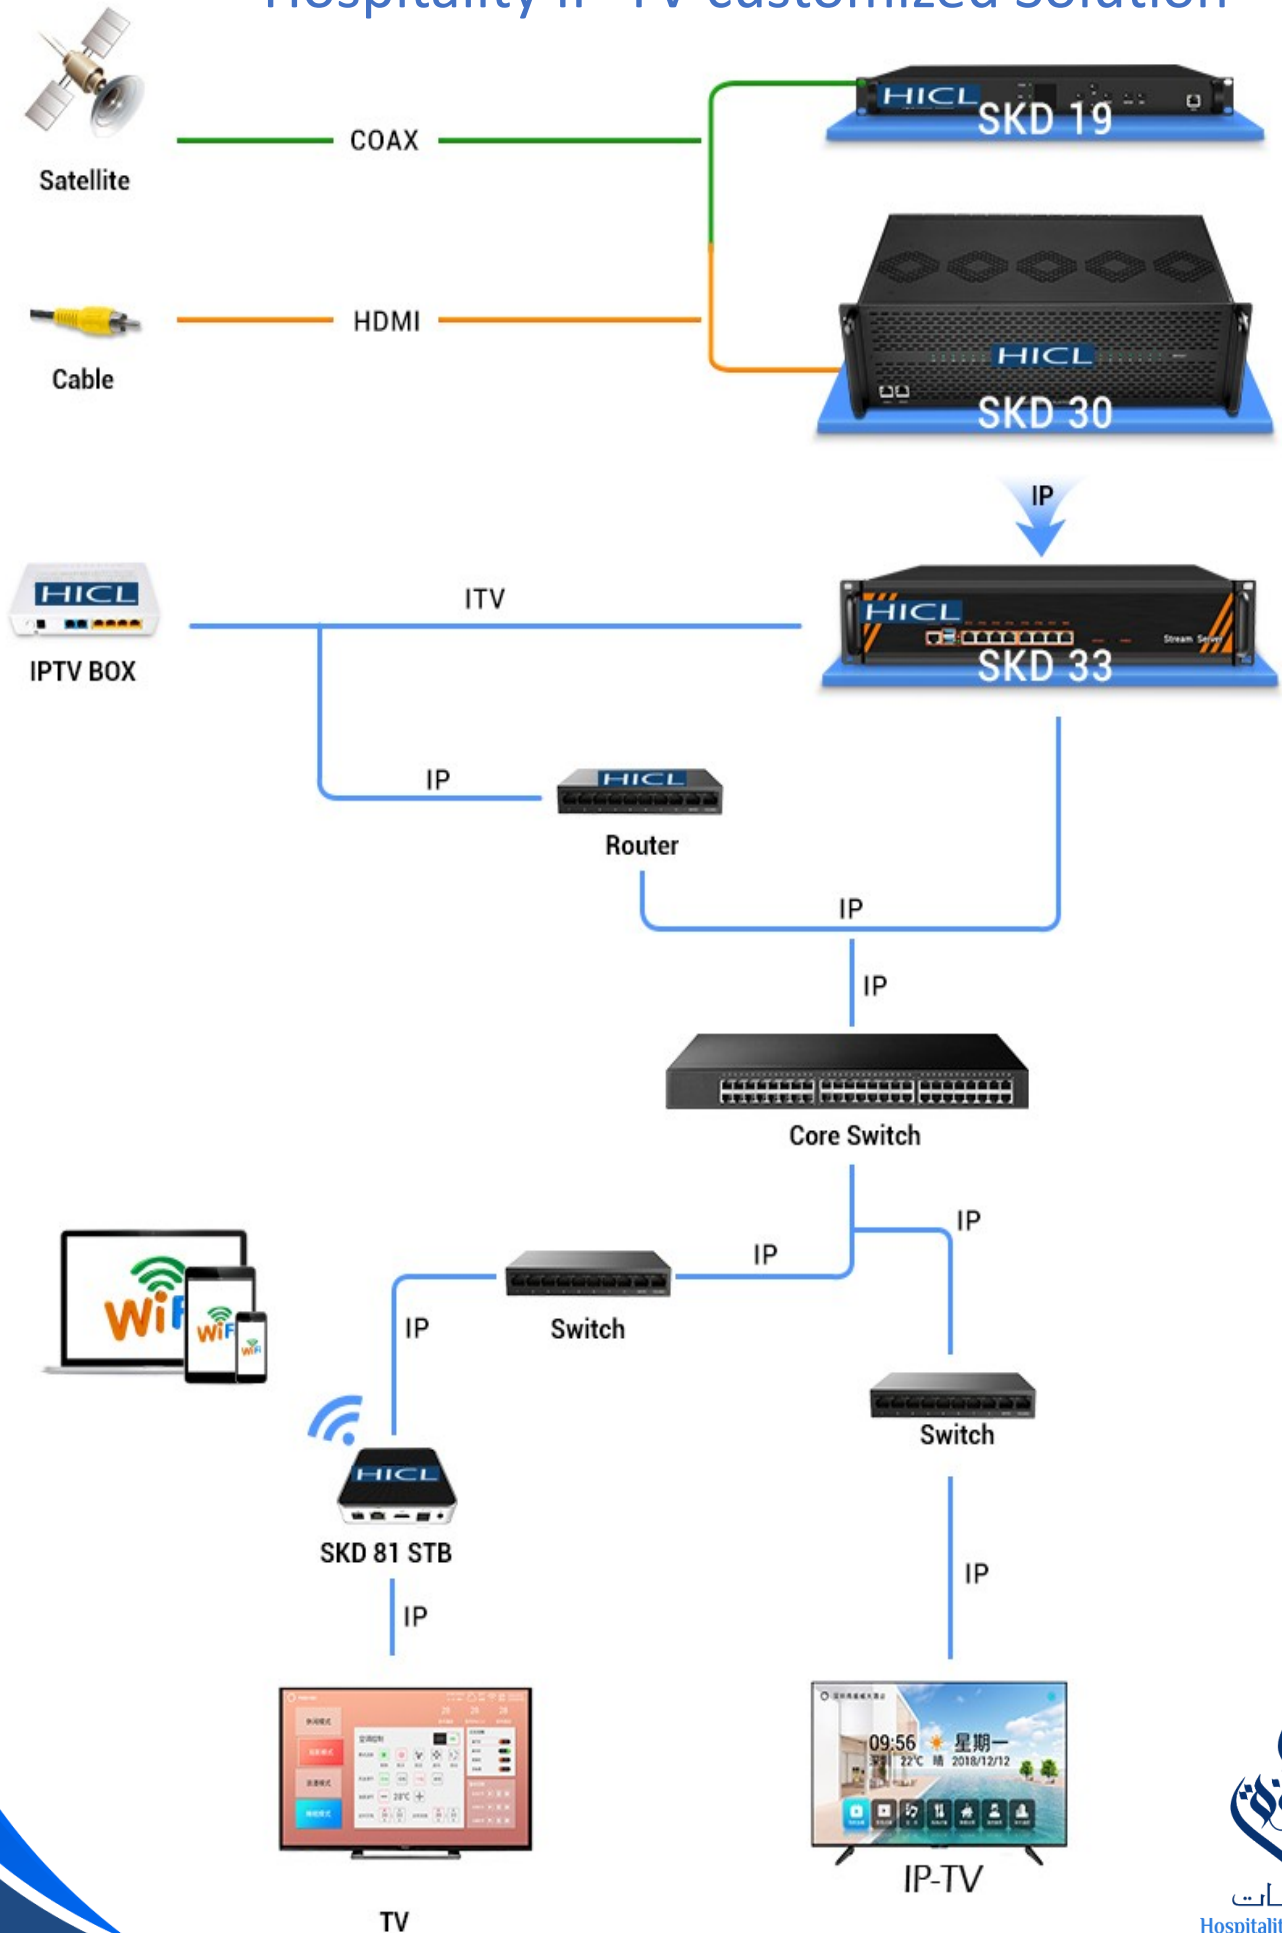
Hospitality IP-TV customized Solution

Satellite

COAX

HICL SKD 19

Cable

HDMI

HICL SKD 30

IP

HICL IPTV BOX

ITV

HICL SKD 33

Stream Server

IP

HICL Router

IP

IP

Core Switch

IP

IP

WiFi WiFi WiFi

IP

Switch

Switch

HICL SKD 81 STB

IP

IP

09:56 星期一 22°C 晴 2018/12/12

TV

IP-TV

Hospitalit